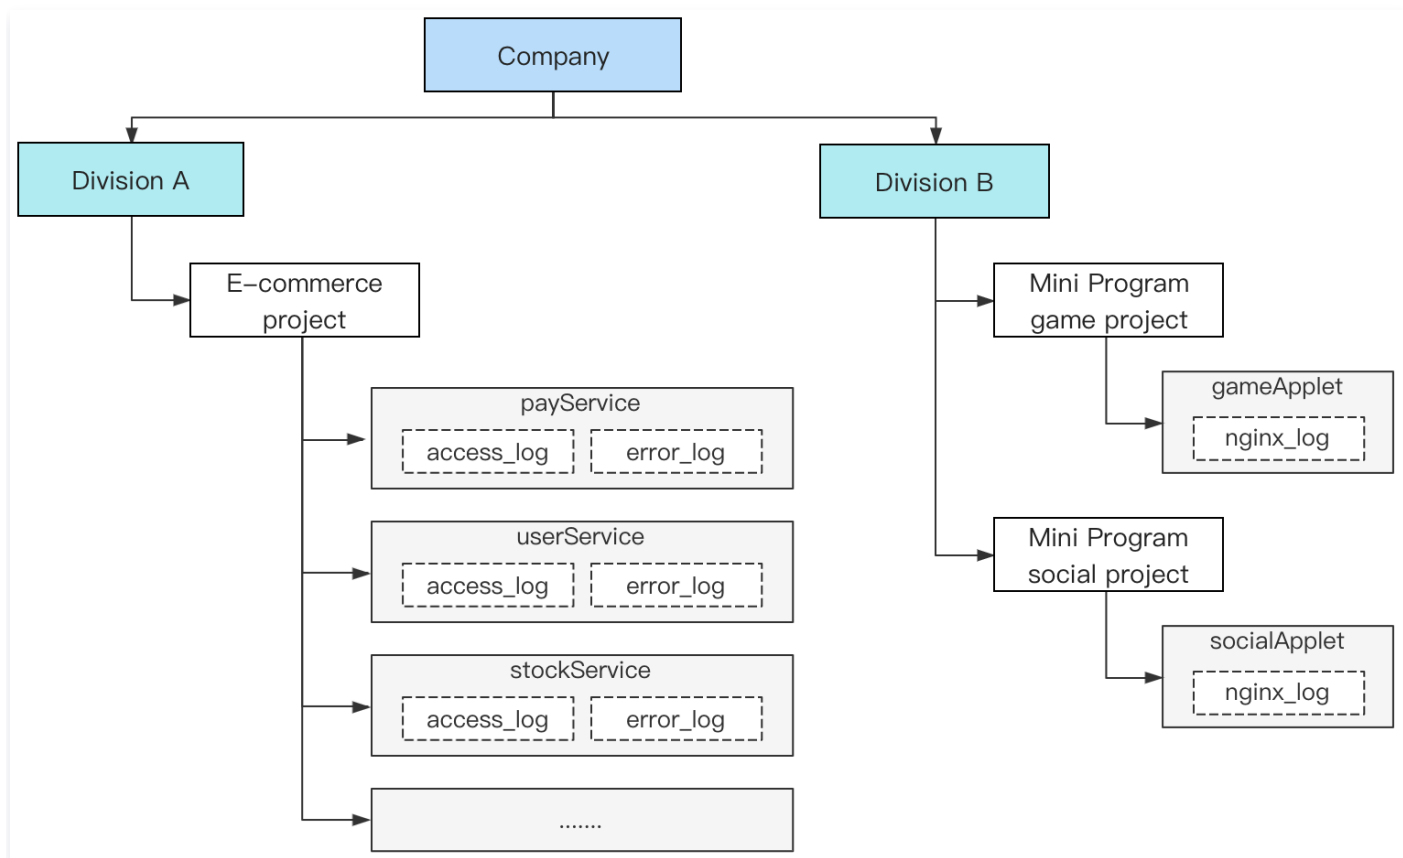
Company

Division A

E-commerce project

payService
access_log
error_log

userService
access_log
error_log

stockService
access_log
error_log

.......

Division B

Mini Program game project

gameApplet
nginx_log

Mini Program social project

socialApplet
nginx_log